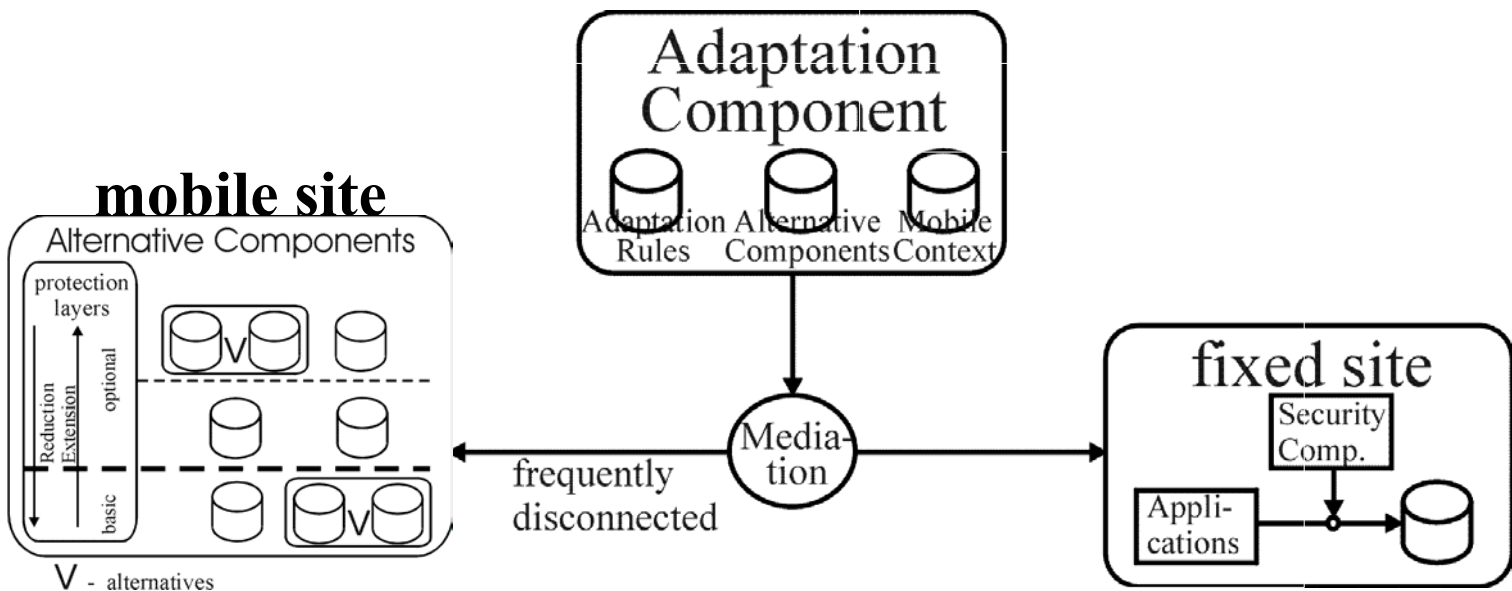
Adaptation Component

Adaptation Rules

Alternative Components

Mobile Context

mobile site

Alternative Components

protection layers

Reduction

Extension

optional

basic

V

V

V - alternatives

Media-tion

frequently disconnected

fixed site

Security Comp.

Appli-cations